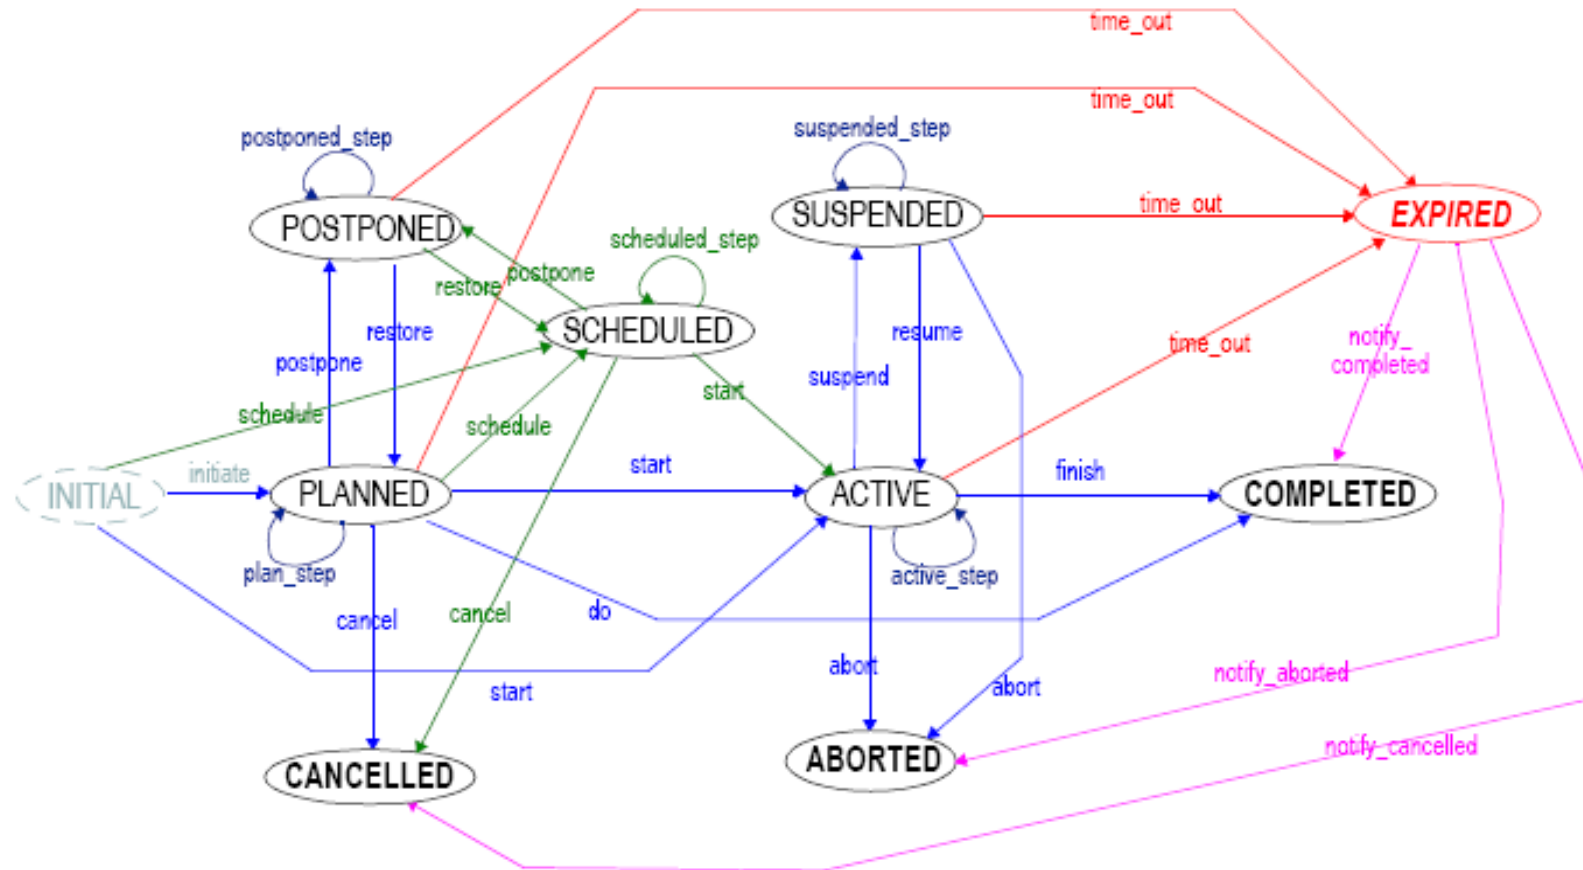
time_out
time_out
postponed_step
suspended_step
POSTPONED
SUSPENDED
time_out
EXPIRED
scheduled_step
restore
postpone
SCHEDULED
restore
resume
postpone
time_out
notify_completed
suspend
start
schedule
schedule
INITIAL
initiate
PLANNED
start
ACTIVE
finish
COMPLETED
plan_step
active_step
cancel
cancel
do
abort
abort
notify_aborted
start
notify_cancelled
CANCELLED
ABORTED